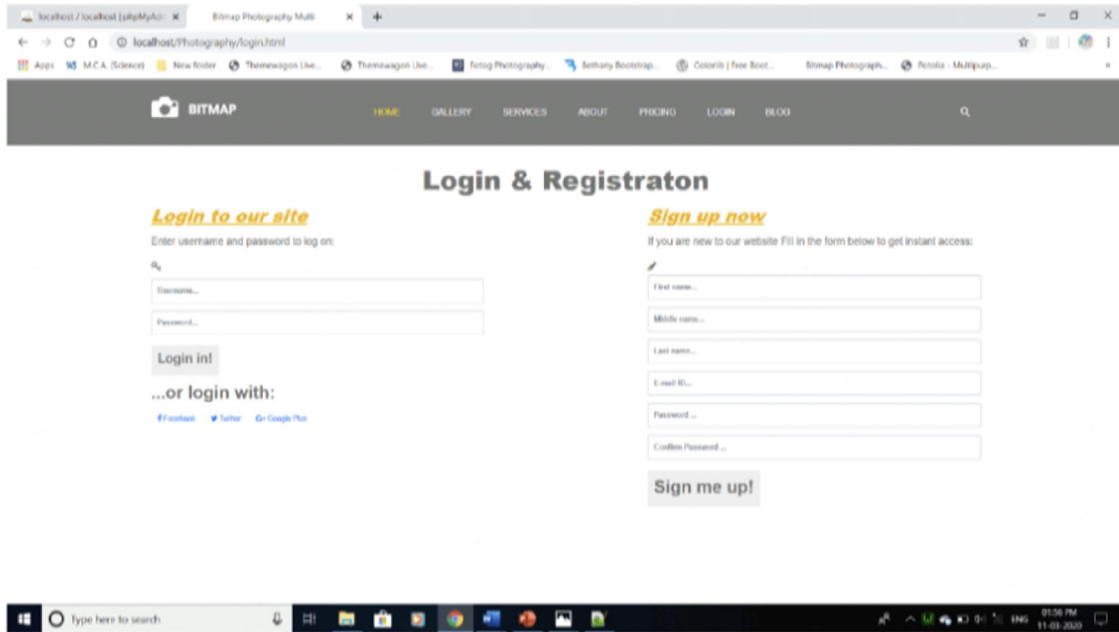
localhost / localhost | phpMyAdmin ×
Bitmap Photography Multi ×
+
localhost/Photography/login.html
Apps M.C.A. (Science) New folder Themewagon Live... Themewagon Live... Fotog Photography... Bethany Bootstrap... Colorlib | Free Boot... Bitmap Photograph... Fotolia - Multipurp...

BITMAP
HOME GALLERY SERVICES ABOUT PRICING LOGIN BLOG

Login & Registraton

Login to our site
Enter username and password to log on:
Username...
Password...
Login in!
...or login with:
Facebook Twitter Google Plus

Sign up now
If you are new to our website Fill in the form below to get instant access:
First name...
Middle name...
Last name...
E-mail ID...
Password ...
Confirm Password ...
Sign me up!

Type here to search
ENG 01:56 PM 11-03-2020